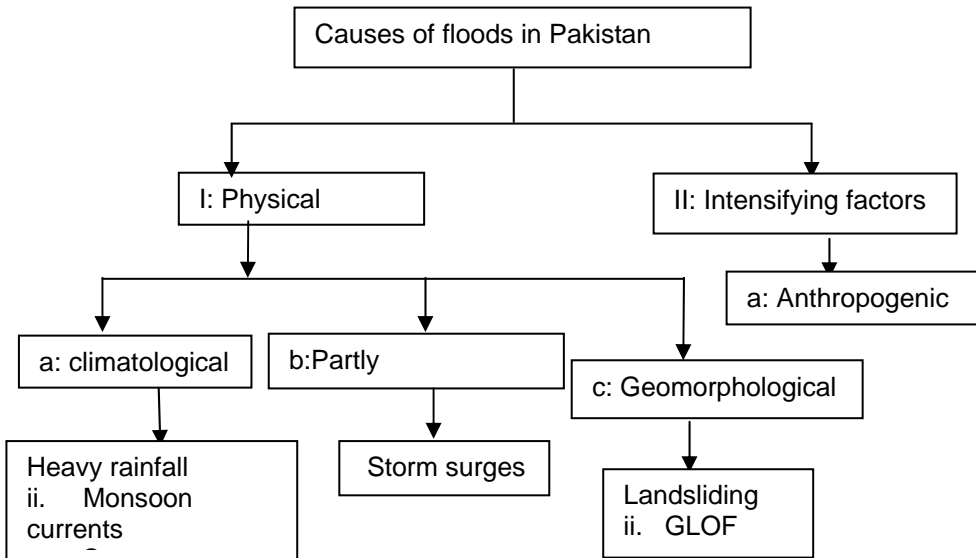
Causes of floods in Pakistan

I: Physical

II: Intensifying factors

a: Anthropogenic

a: climatological

b:Partly

c: Geomorphological

Heavy rainfall
ii. Monsoon currents
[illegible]

Storm surges

Landsliding
ii. GLOF